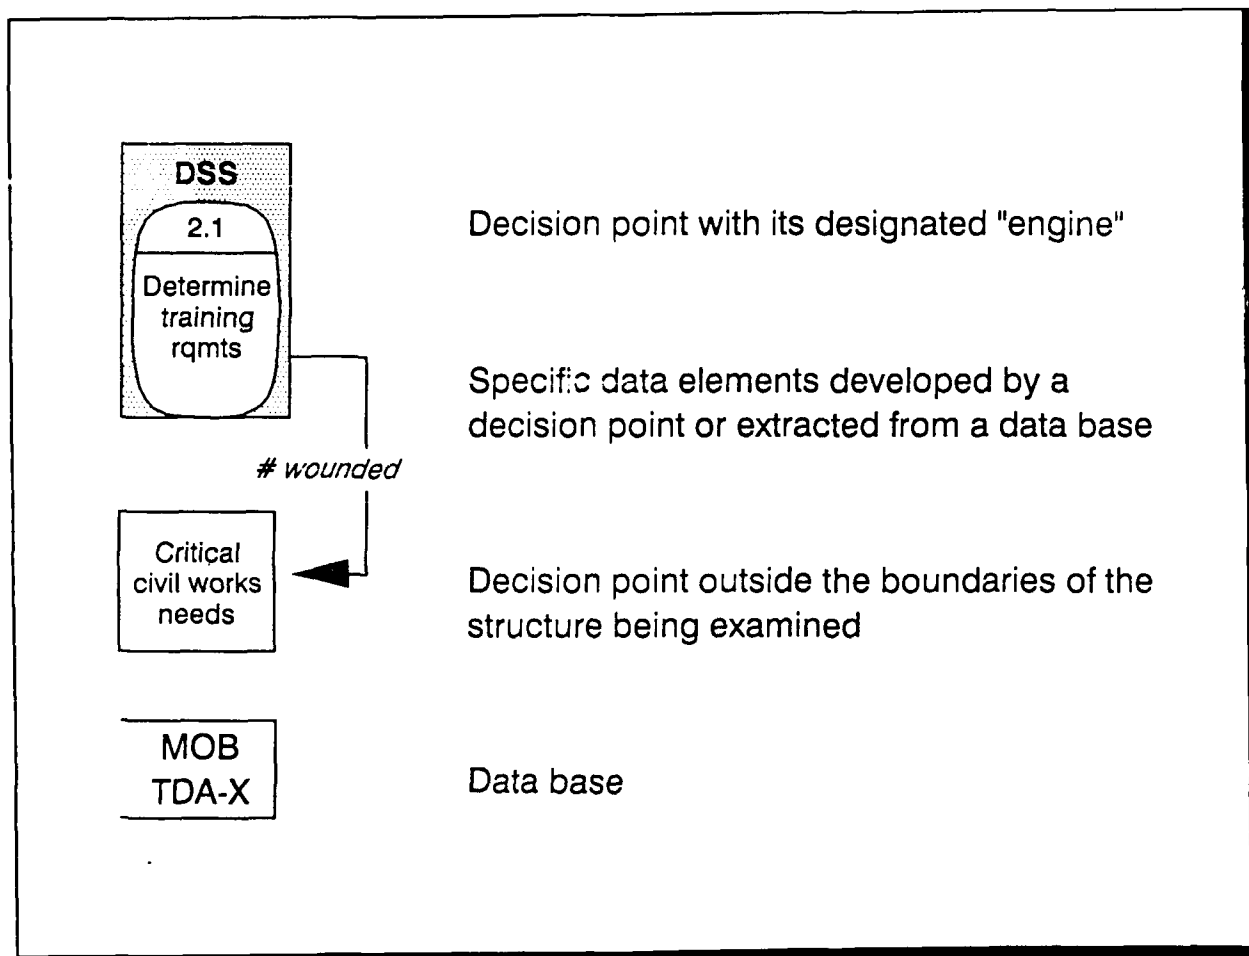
DSS
2.1
Determine training rqmts

Decision point with its designated "engine"

Specific data elements developed by a decision point or extracted from a data base

# wounded

Critical civil works needs

Decision point outside the boundaries of the structure being examined

MOB
TDA-X

Data base